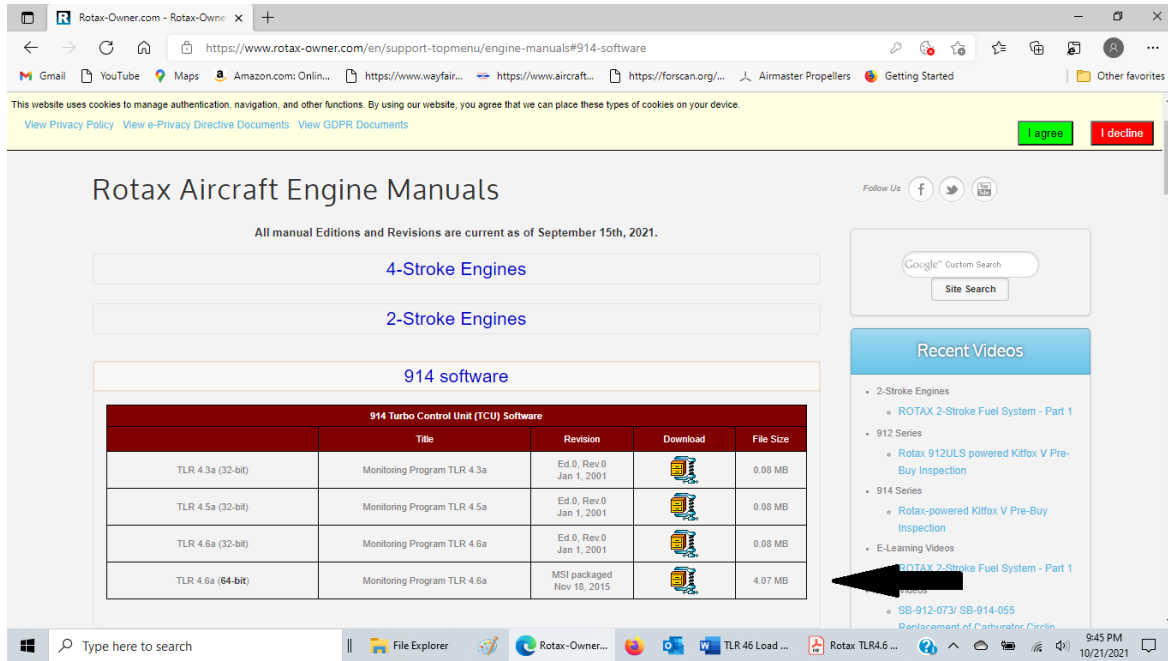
Rotax-Owner.com - Rotax-Owne ×

https://www.rotax-owner.com/en/support-topmenu/engine-manuals#914-software

Gmail YouTube Maps Amazon.com: Onlin... https://www.wayfair... https://www.aircraft... https://forscan.org/... Airmaster Propellers Getting Started Other favorites

This website uses cookies to manage authentication, navigation, and other functions. By using our website, you agree that we can place these types of cookies on your device.

View Privacy Policy View e-Privacy Directive Documents View GDPR Documents

I agree I decline

Rotax Aircraft Engine Manuals

Follow Us

All manual Editions and Revisions are current as of September 15th, 2021.

4-Stroke Engines

2-Stroke Engines

914 software

914 Turbo Control Unit (TCU) Software

| | Title | Revision | Download | File Size |
|---|---|---|---|---|
| TLR 4.3a (32-bit) | Monitoring Program TLR 4.3a | Ed.0, Rev.0 Jan 1, 2001 | | 0.08 MB |
| TLR 4.5a (32-bit) | Monitoring Program TLR 4.5a | Ed.0, Rev.0 Jan 1, 2001 | | 0.08 MB |
| TLR 4.6a (32-bit) | Monitoring Program TLR 4.6a | Ed.0, Rev.0 Jan 1, 2001 | | 0.08 MB |
| TLR 4.6a (64-bit) | Monitoring Program TLR 4.6a | MSI packaged Nov 18, 2015 | | 4.07 MB |

Google™ Custom Search

Site Search

Recent Videos

2-Stroke Engines
ROTAX 2-Stroke Fuel System - Part 1
912 Series
Rotax 912ULS powered Kitfox V Pre-Buy Inspection
914 Series
Rotax-powered Kitfox V Pre-Buy Inspection
E-Learning Videos
ROTAX 2-Stroke Fuel System - Part 1
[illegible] Videos
SB-912-073/ SB-914-055
Replacement of Carburetor Circlip

Type here to search File Explorer Rotax-Owner... TLR 46 Load ... Rotax TLR4.6 ... 9:45 PM 10/21/2021